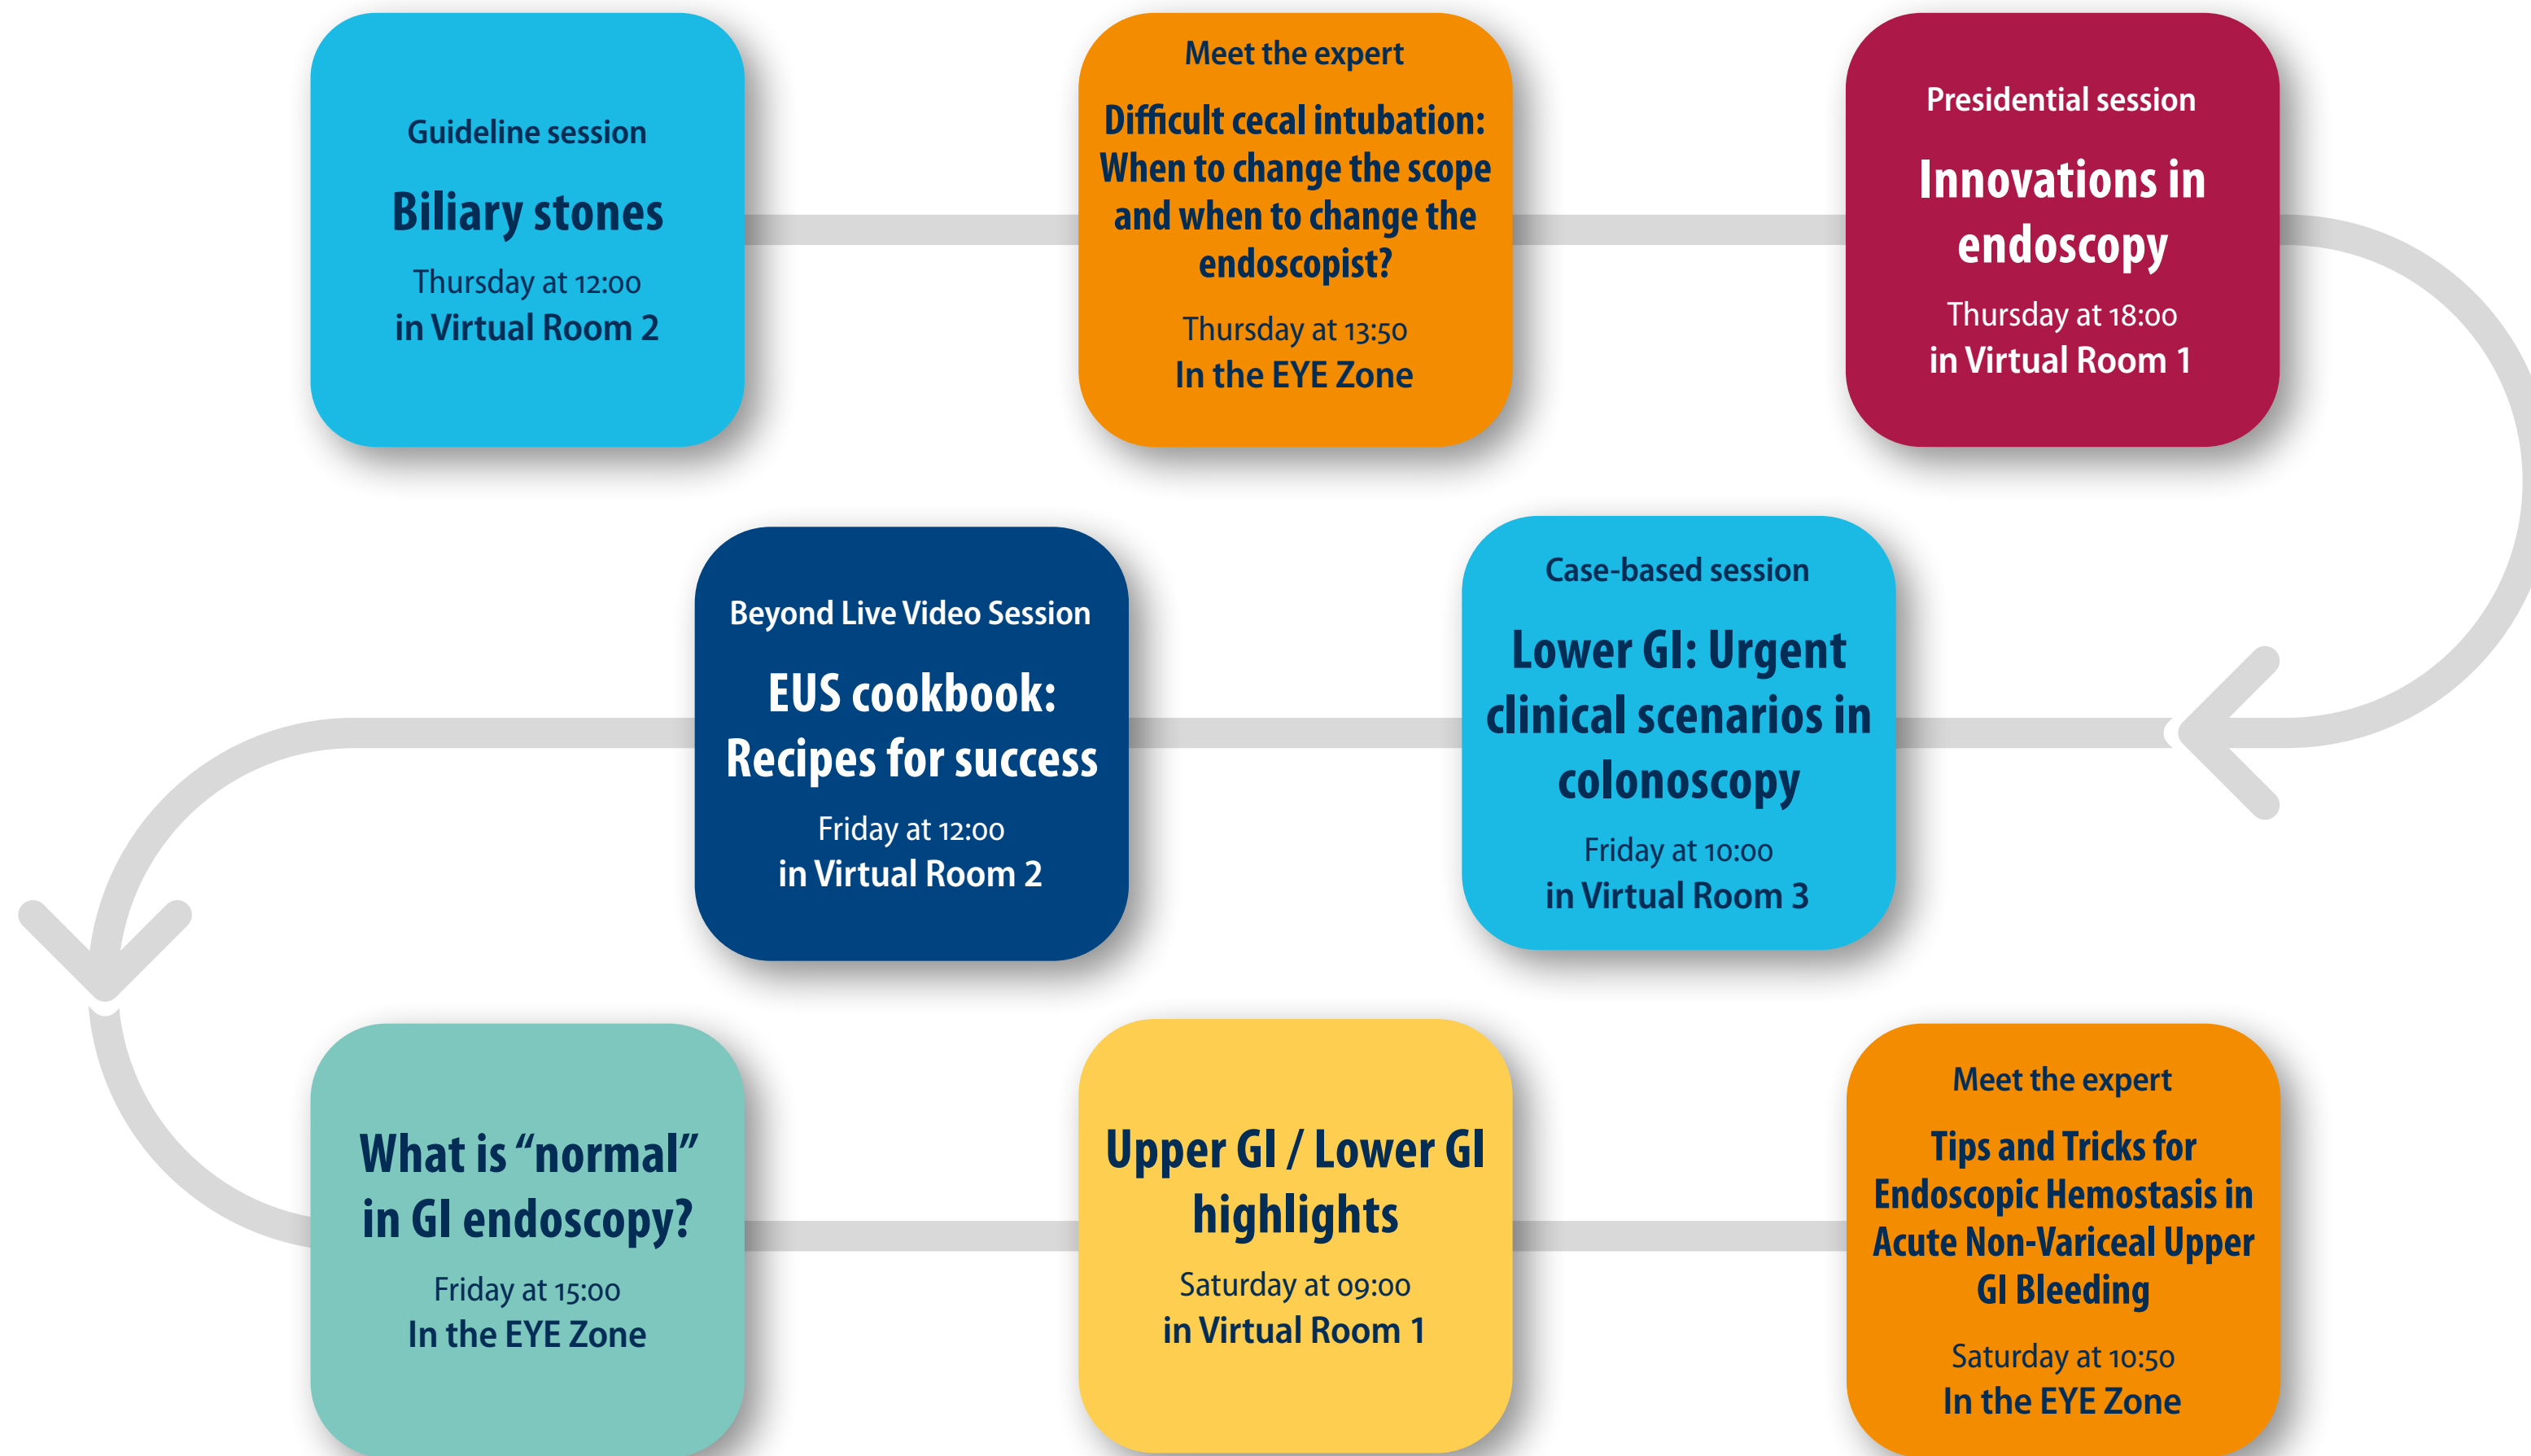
Guideline session

Biliary stones

Thursday at 12:00
in Virtual Room 2

Meet the expert

Difficult cecal intubation: When to change the scope and when to change the endoscopist?

Thursday at 13:50
In the EYE Zone

Presidential session

Innovations in endoscopy

Thursday at 18:00
in Virtual Room 1

Beyond Live Video Session

EUS cookbook: Recipes for success

Friday at 12:00
in Virtual Room 2

Case-based session

Lower GI: Urgent clinical scenarios in colonoscopy

Friday at 10:00
in Virtual Room 3

What is “normal” in GI endoscopy?

Friday at 15:00
In the EYE Zone

Upper GI / Lower GI highlights

Saturday at 09:00
in Virtual Room 1

Meet the expert

Tips and Tricks for Endoscopic Hemostasis in Acute Non-Variceal Upper GI Bleeding

Saturday at 10:50
In the EYE Zone